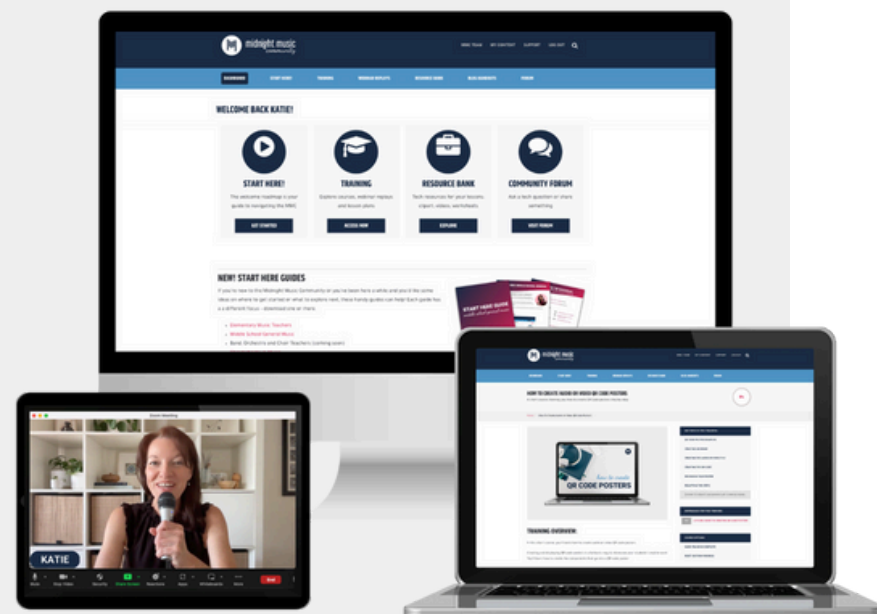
Midnight Music community

DASHBOARD START HERE! TRAINING WEBINAR REPLAYS RESOURCE BANK BLOG ARCHIVES FORUM

WELCOME BACK KATIE!

START HERE!
The welcome roadmap is your guide to navigating the MMC.
GET STARTED

TRAINING
Explore courses, webinar replays and lesson plans.
ACCESS NOW

RESOURCE BANK
Tech resources for your lessons, export, videos, worksheets.
EXPLORE

COMMUNITY FORUM
Ask a tech question or share something.
VISIT FORUM

NEW! START HERE GUIDES
If you're new to the Midnight Music Community or you've been here a while and you'd like some ideas on where to get started or what to explore next, these handy guides can help! Each guide has a different focus - download one or more.

Elementary Music Teachers
Middle School General Music
Band, Orchestra and Choir Teachers (coming soon)

START HERE GUIDE

Midnight Music

HOW TO CREATE AUDIO OR VIDEO QR CODE POSTERS

QR CODE POSTERS

TRAINING OVERVIEW:

KATIE

Zoom Meeting

Leave